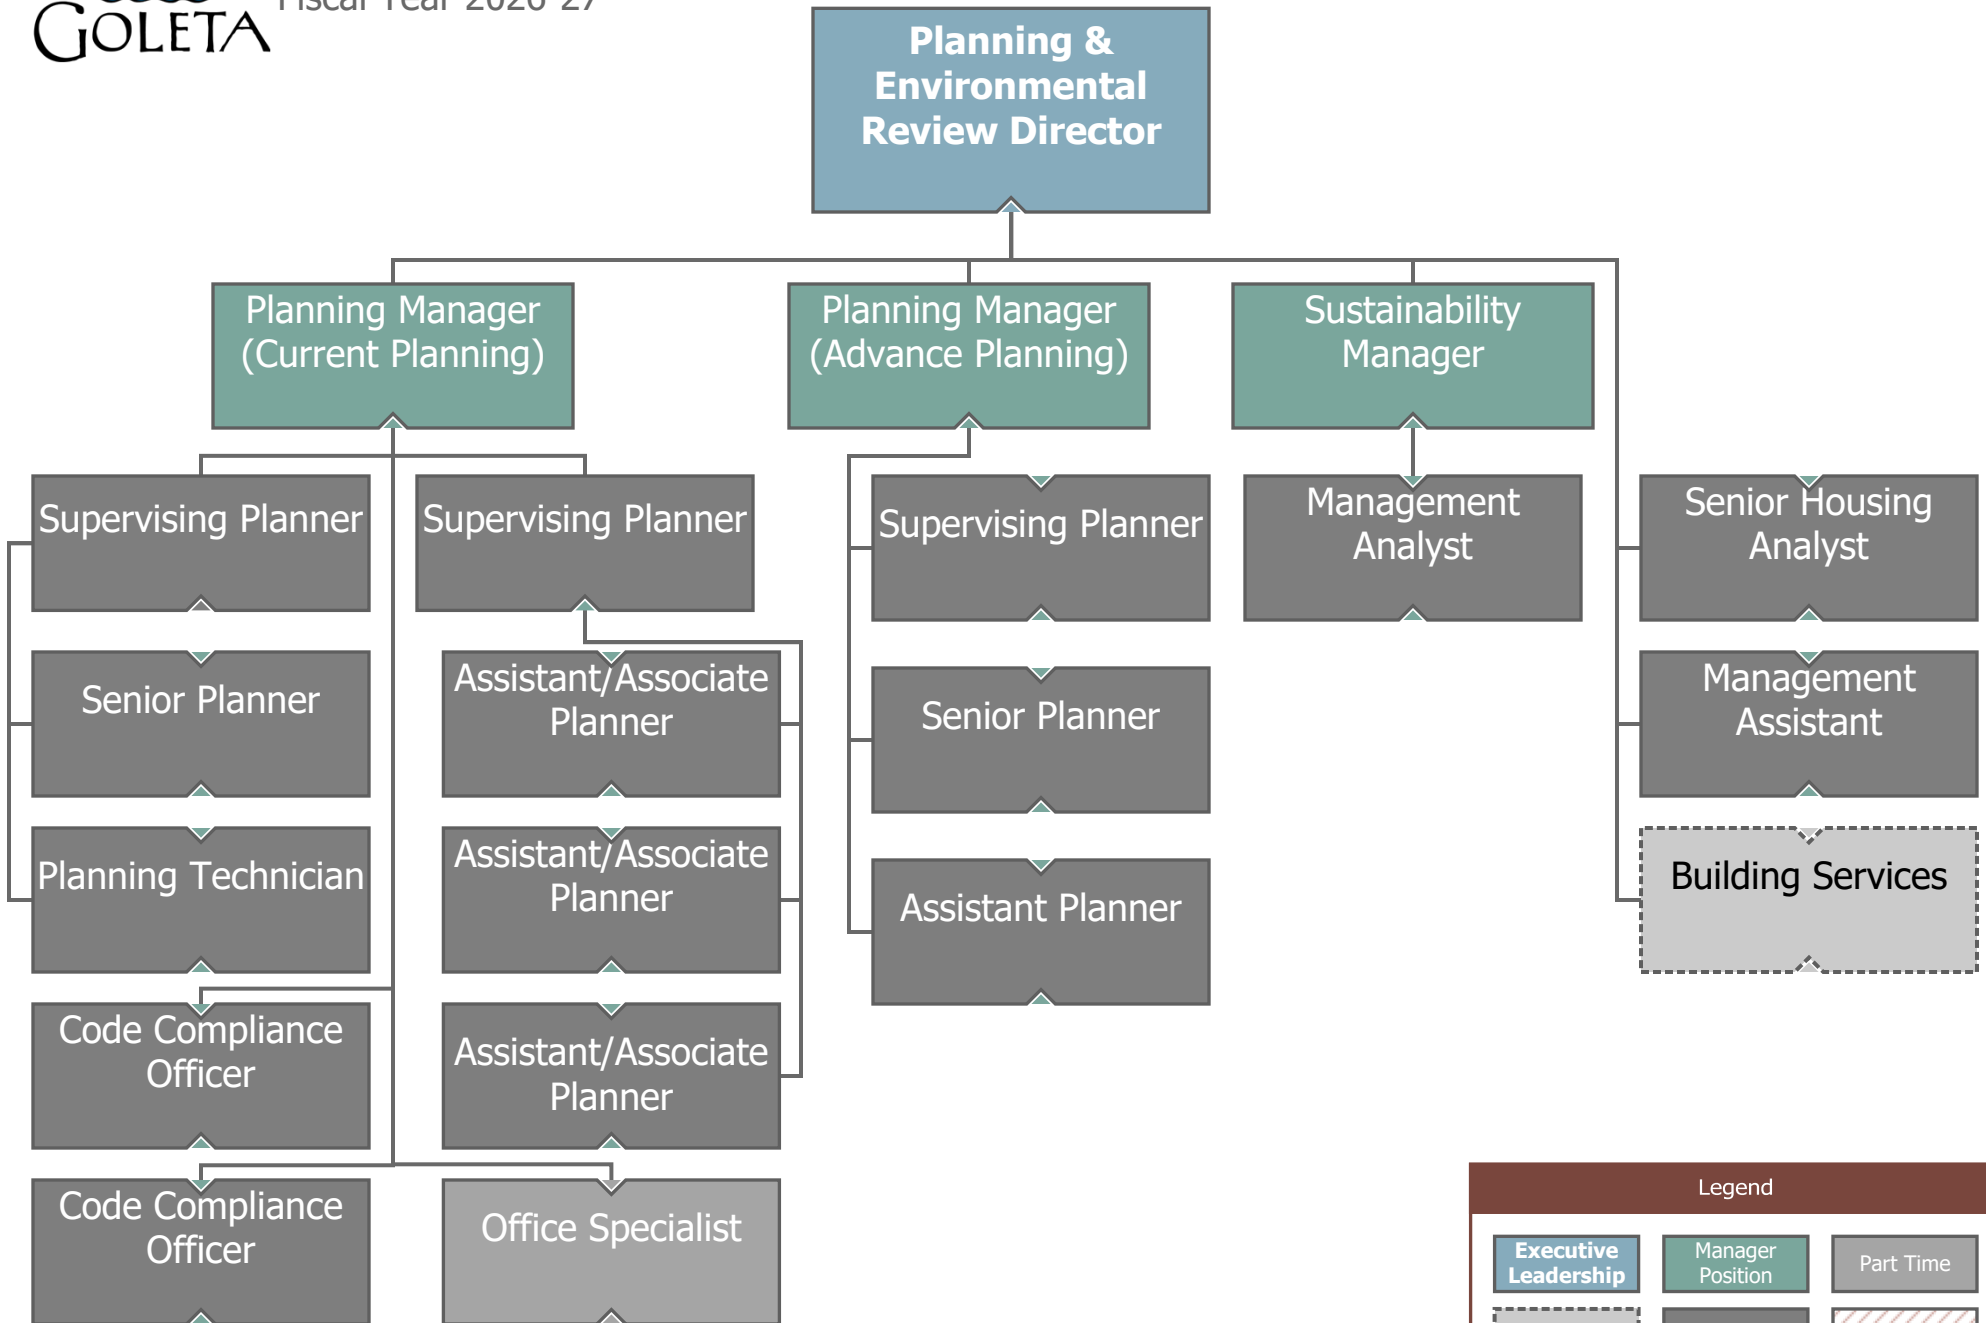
GOLETA

Fiscal Year 2026-27

Planning & Environmental Review Director

Planning Manager (Current Planning)

Planning Manager (Advance Planning)

Sustainability Manager

Supervising Planner

Supervising Planner

Supervising Planner

Management Analyst

Senior Housing Analyst

Senior Planner

Assistant/Associate Planner

Senior Planner

Management Assistant

Planning Technician

Assistant/Associate Planner

Assistant Planner

Building Services

Code Compliance Officer

Assistant/Associate Planner

Code Compliance Officer

Office Specialist

Legend

Executive Leadership

Manager Position

Part Time